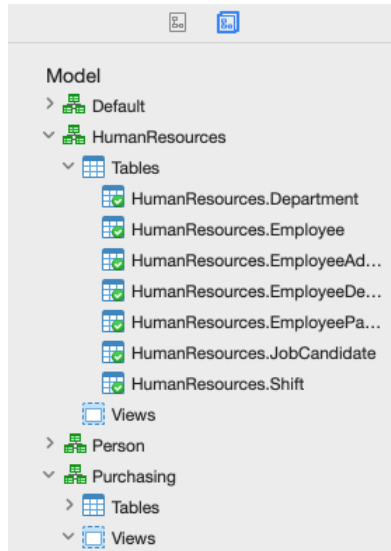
Model
Default
HumanResources
Tables
HumanResources.Department
HumanResources.Employee
HumanResources.EmployeeAd...
HumanResources.EmployeeDe...
HumanResources.EmployeePa...
HumanResources.JobCandidate
HumanResources.Shift
Views
Person
Purchasing
Tables
Views